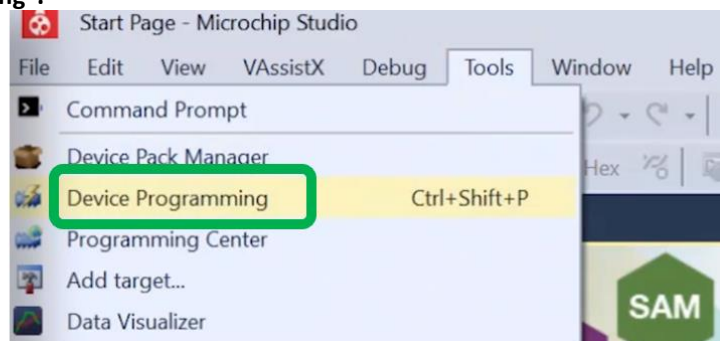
ing".

Start Page - Microchip Studio

File Edit View VAssistX Debug Tools Window Help

Command Prompt

Device Pack Manager

Device Programming Ctrl+Shift+P

Programming Center

Add target...

Data Visualizer

Hex

SAM